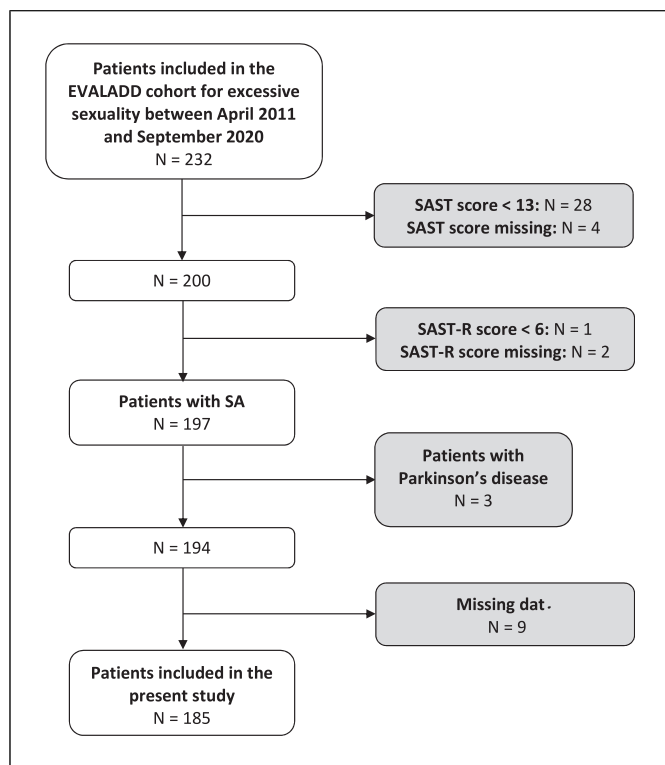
Patients included in the EVALADD cohort for excessive sexuality between April 2011 and September 2020
N = 232

SAST score < 13: N = 28
SAST score missing: N = 4

N = 200

SAST-R score < 6: N = 1
SAST-R score missing: N = 2

Patients with SA
N = 197

Patients with Parkinson's disease
N = 3

N = 194

Missing dat.
N = 9

Patients included in the present study
N = 185